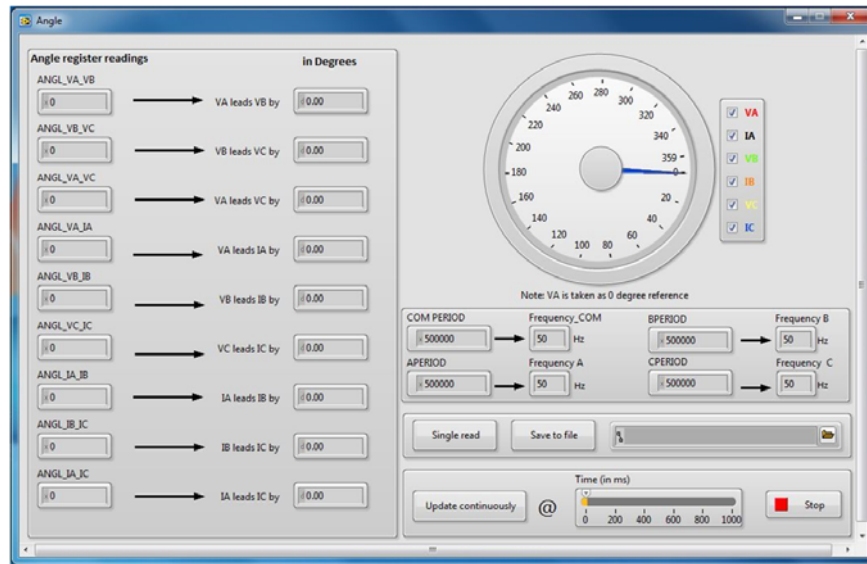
Angle

Angle register readings

in Degrees

ANGL_VA_VB

0

VA leads VB by

0.00

ANGL_VB_VC

0

VB leads VC by

0.00

ANGL_VA_VC

0

VA leads VC by

0.00

ANGL_VA_IA

0

VA leads IA by

0.00

ANGL_VB_IB

0

VB leads IB by

0.00

ANGL_VC_IC

0

VC leads IC by

0.00

ANGL_IA_IB

0

IA leads IB by

0.00

ANGL_IB_IC

0

IB leads IC by

0.00

ANGL_IA_IC

0

IA leads IC by

0.00

260 280 300 240 320 220 340 200 359 180 0 160 20 140 40 120 60 100 80

VA
IA
VB
IB
VC
IC

Note: VA is taken as 0 degree reference

COM PERIOD

500000

Frequency_COM

50 Hz

BPERIOD

500000

Frequency B

50 Hz

APERIOD

500000

Frequency A

50 Hz

CPERIOD

500000

Frequency C

50 Hz

Single read

Save to file

Update continuously

@

Time (in ms)

0 200 400 600 800 1000

Stop